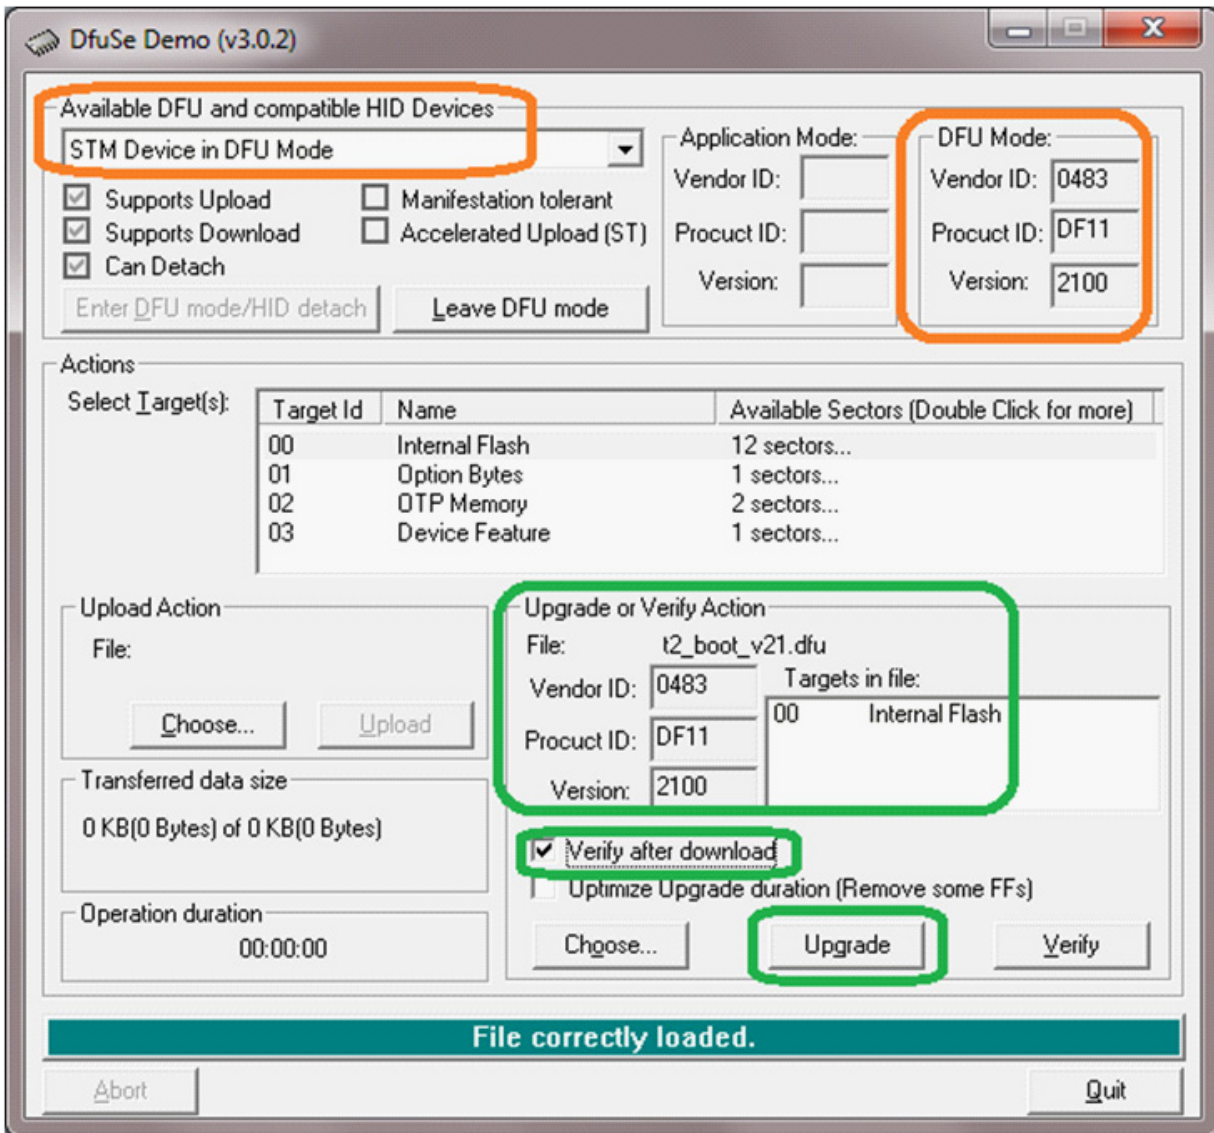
DfuSe Demo (v3.0.2)

Available DFU and compatible HID Devices
STM Device in DFU Mode
Supports Upload
Supports Download
Can Detach
Manifestation tolerant
Accelerated Upload (ST)
Enter DFU mode/HID detach
Leave DFU mode

Application Mode:
Vendor ID:
Procuct ID:
Version:

DFU Mode:
Vendor ID: 0483
Procuct ID: DF11
Version: 2100

Actions
Select Target(s):

| Target Id | Name | Available Sectors (Double Click for more) |
|---|---|---|
| 00 | Internal Flash | 12 sectors... |
| 01 | Option Bytes | 1 sectors... |
| 02 | OTP Memory | 2 sectors... |
| 03 | Device Feature | 1 sectors... |

Upload Action
File:
Choose...
Upload

Transferred data size
0 KB(0 Bytes) of 0 KB(0 Bytes)

Operation duration
00:00:00

Upgrade or Verify Action
File: t2_boot_v21.dfu
Vendor ID: 0483
Procuct ID: DF11
Version: 2100
Targets in file:
00 Internal Flash
Verify after download
Optimize Upgrade duration (Remove some FFs)
Choose...
Upgrade
Verify

File correctly loaded.

Abort
Quit